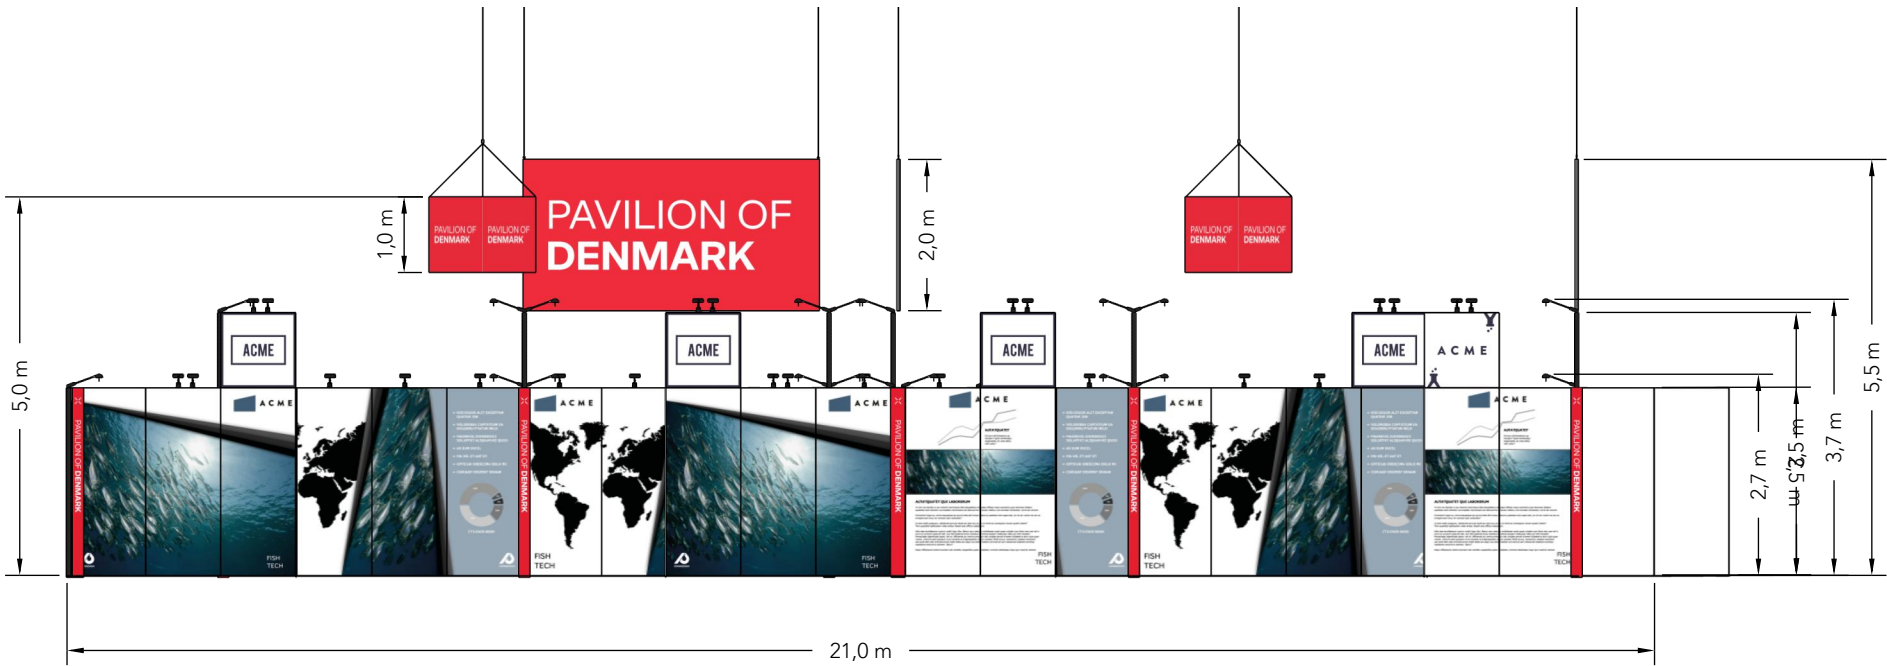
PAVILION OF DENMARK

PAVILION OF DENMARK

PAVILION OF DENMARK

PAVILION OF DENMARK

PAVILION OF DENMARK

1,0 m

2,0 m

5,0 m

5,5 m

3,7 m

3,5 m

3,2 m

2,7 m

ACME

ACME

ACME

ACME

ACME

ACME

ACME

ACME

ACME

ACME

PAVILION OF DENMARK

PAVILION OF DENMARK

PAVILION OF DENMARK

PAVILION OF DENMARK

FISH TECH

FISH TECH

FISH TECH

FISH TECH

FISH TECH

FISH TECH

21,0 m